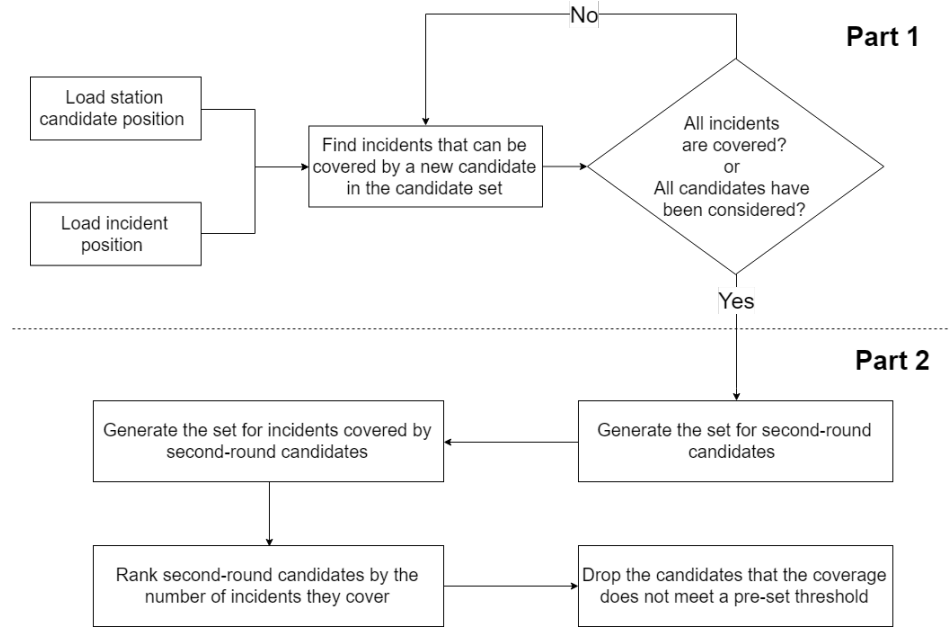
No

Part 1

Load station candidate position

Load incident position

Find incidents that can be covered by a new candidate in the candidate set

All incidents are covered? or All candidates have been considered?

Yes

Part 2

Generate the set for second-round candidates

Generate the set for incidents covered by second-round candidates

Rank second-round candidates by the number of incidents they cover

Drop the candidates that the coverage does not meet a pre-set threshold